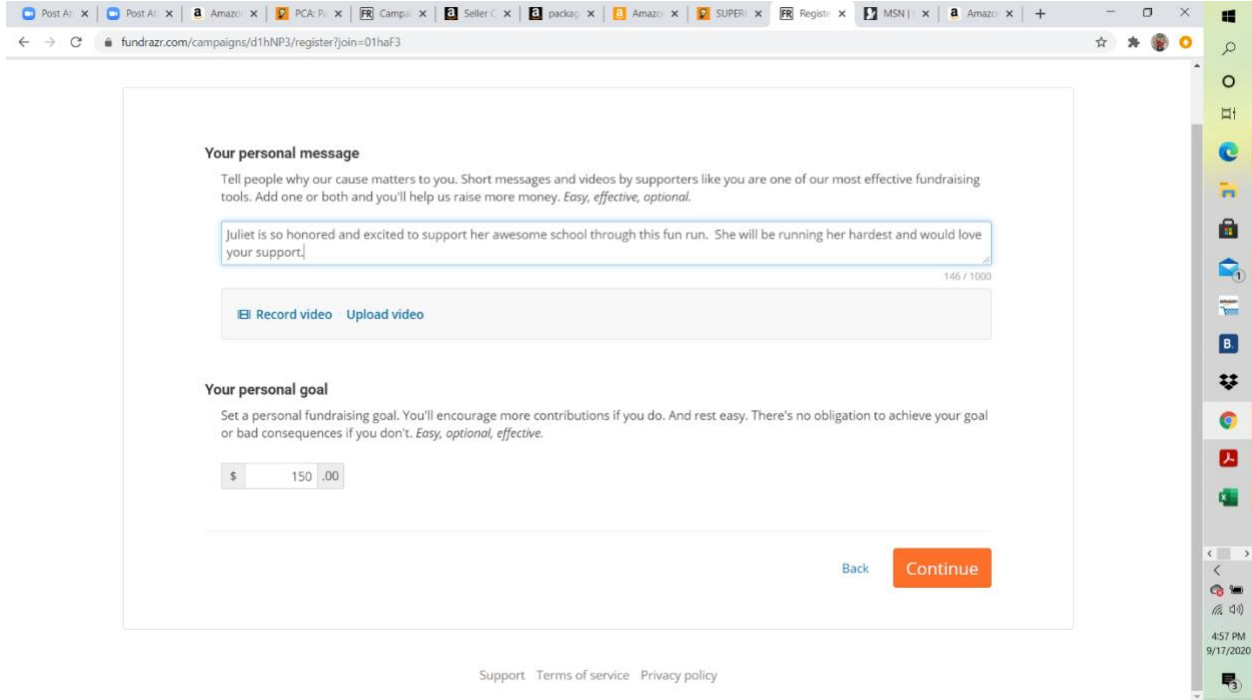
Post At | Post At | Amazo | PCA: Pe | Campa | Seller C | packag | Amazo | SUPER | Registe | MSN | Amazo | +

fundrazr.com/campaigns/d1hNP3/register?join=01haF3

Your personal message

Tell people why our cause matters to you. Short messages and videos by supporters like you are one of our most effective fundraising tools. Add one or both and you'll help us raise more money. *Easy, effective, optional.*

Juliet is so honored and excited to support her awesome school through this fun run. She will be running her hardest and would love your support.

146 / 1000

Record video Upload video

Your personal goal

Set a personal fundraising goal. You'll encourage more contributions if you do. And rest easy. There's no obligation to achieve your goal or bad consequences if you don't. *Easy, optional, effective.*

$ 150 .00

Back Continue

Support Terms of service Privacy policy

4:57 PM
9/17/2020